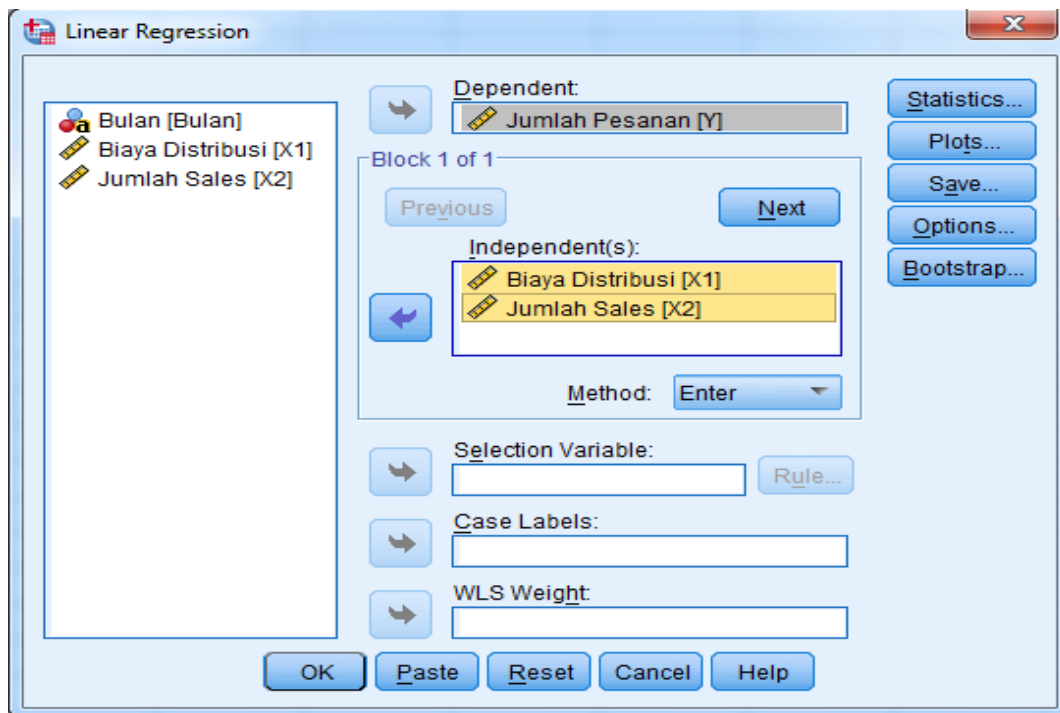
Linear Regression

Bulan [Bulan]
Biaya Distribusi [X1]
Jumlah Sales [X2]

Dependent:
Jumlah Pesanan [Y]

Block 1 of 1
Previous
Next
Independent(s):
Biaya Distribusi [X1]
Jumlah Sales [X2]

Method: Enter

Selection Variable:
Rule...
Case Labels:
WLS Weight:

Statistics...
Plots...
Save...
Options...
Bootstrap...

OK
Paste
Reset
Cancel
Help